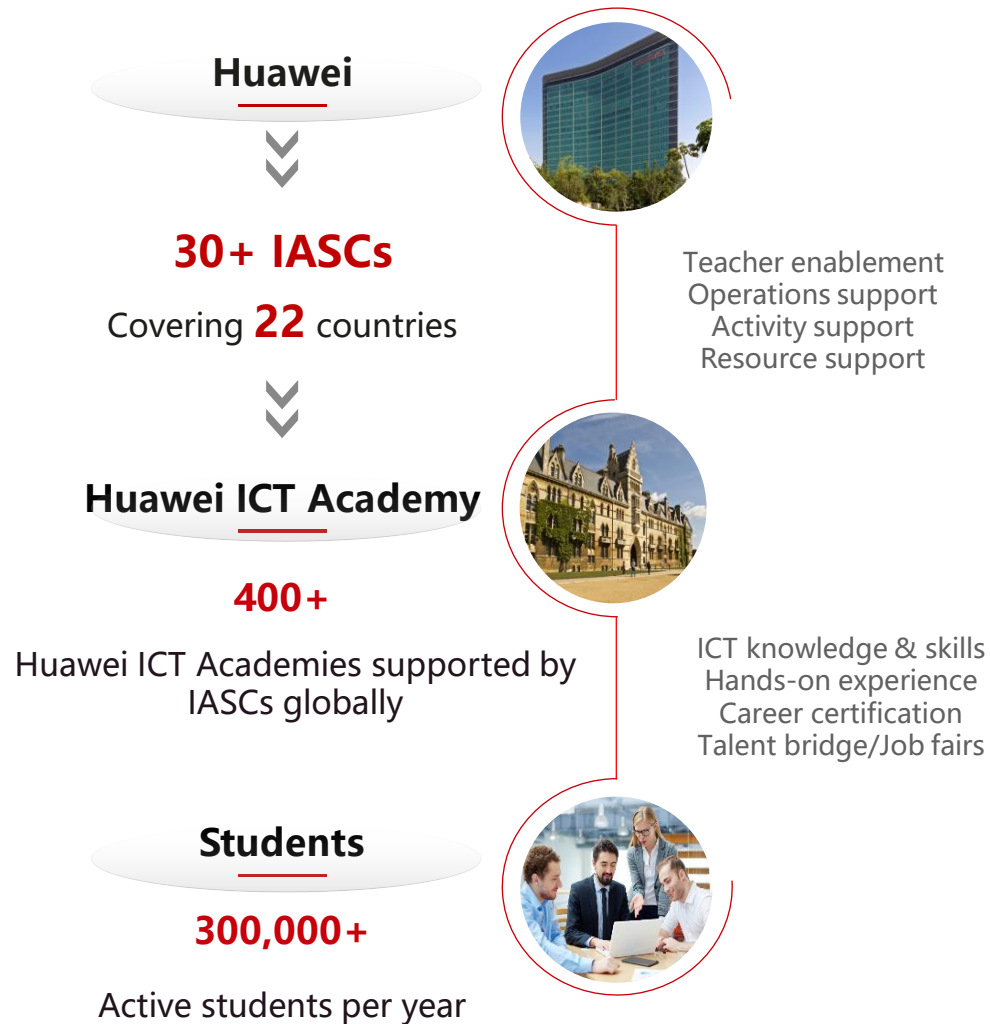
Huawei

30+ IASCs

Covering 22 countries

Teacher enablement
Operations support
Activity support
Resource support

Huawei ICT Academy

400+

Huawei ICT Academies supported by IASCs globally

ICT knowledge & skills
Hands-on experience
Career certification
Talent bridge/Job fairs

Students

300,000+

Active students per year